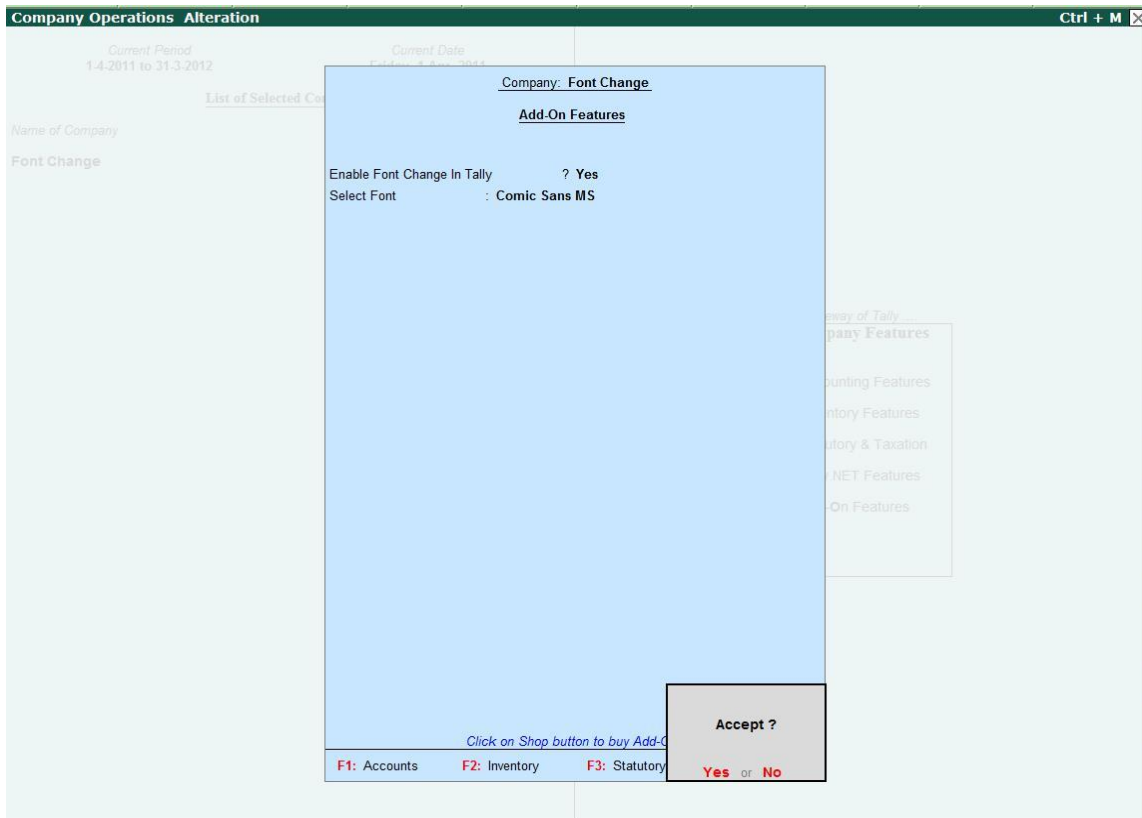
Company Operations Alteration

Ctrl + M

Current Period
1-4-2011 to 31-3-2012

Current Date
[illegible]

List of Selected Co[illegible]

Name of Company

Font Change

Company: Font Change

Add-On Features

Enable Font Change In Tally ? Yes
Select Font : Comic Sans MS

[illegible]eway of Tally ....
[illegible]pany Features

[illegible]unting Features
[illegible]ntory Features
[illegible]utory & Taxation
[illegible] NET Features
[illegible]-On Features

Click on Shop button to buy Add-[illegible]

F1: Accounts F2: Inventory F3: Statutory

Accept ?

Yes or No